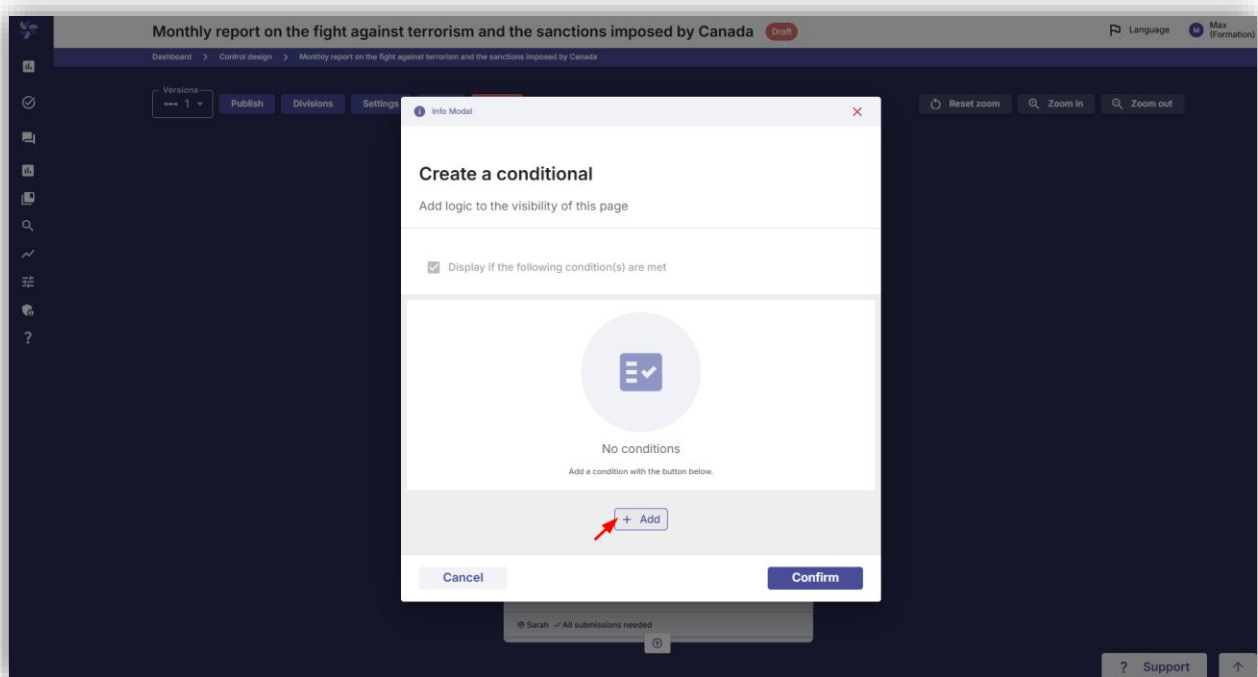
Monthly report on the fight against terrorism and the sanctions imposed by Canada Draft

Language M Max (Formation)

Dashboard > Control design > Monthly report on the fight against terrorism and the sanctions imposed by Canada

Versions
1

Publish Divisions Settings

Reset zoom Zoom in Zoom out

Info Modal

Create a conditional

Add logic to the visibility of this page

Display if the following condition(s) are met

No conditions

Add a condition with the button below.

+ Add

Cancel

Confirm

Sarah All submissions needed

? Support